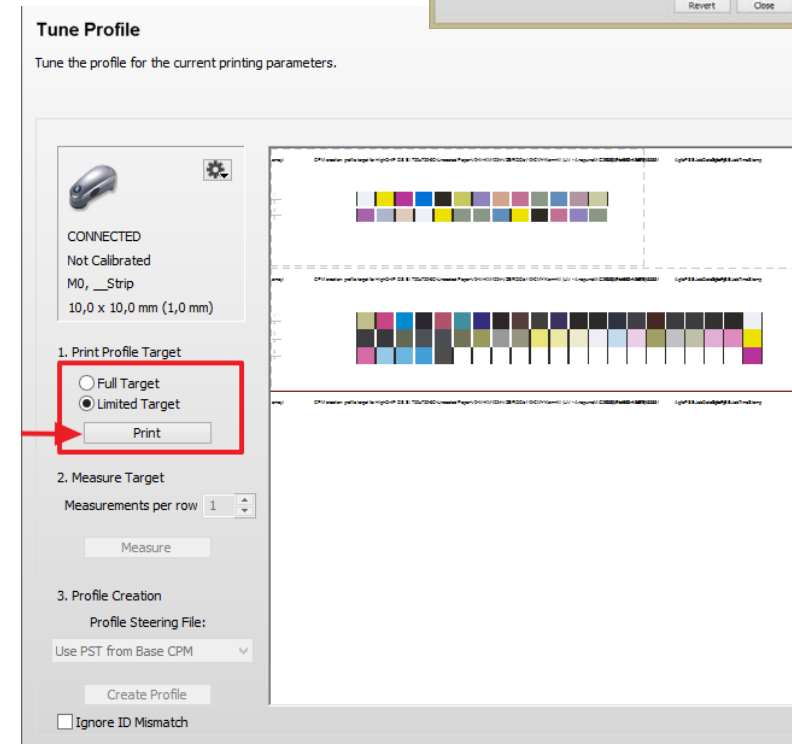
Revert
Close

Tune Profile

Tune the profile for the current printing parameters.

CONNECTED
Not Calibrated
M0, __Strip
10,0 x 10,0 mm (1,0 mm)

1. Print Profile Target

Full Target
Limited Target
Print

2. Measure Target

Measurements per row 1

Measure

3. Profile Creation

Profile Steering File:

Use PST from Base CPM

Create Profile

Ignore ID Mismatch